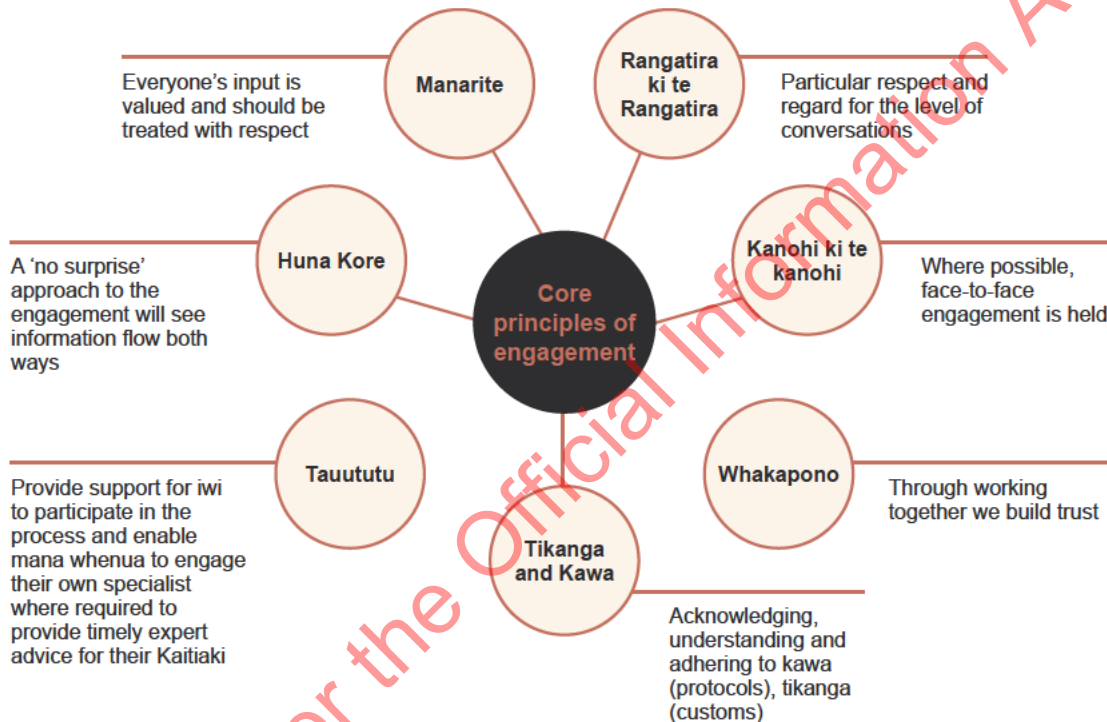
Manarite

Everyone's input is valued and should be treated with respect

Rangatira ki te Rangatira

Particular respect and regard for the level of conversations

Huna Kore

A 'no surprise' approach to the engagement will see information flow both ways

Core principles of engagement

Kanohi ki te kanohi

Where possible, face-to-face engagement is held

Tauututu

Provide support for iwi to participate in the process and enable mana whenua to engage their own specialist where required to provide timely expert advice for their Kaitiaki

Whakapono

Through working together we build trust

Tikanga and Kawa

Acknowledging, understanding and adhering to kawa (protocols), tikanga (customs)

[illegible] the Official Information A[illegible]